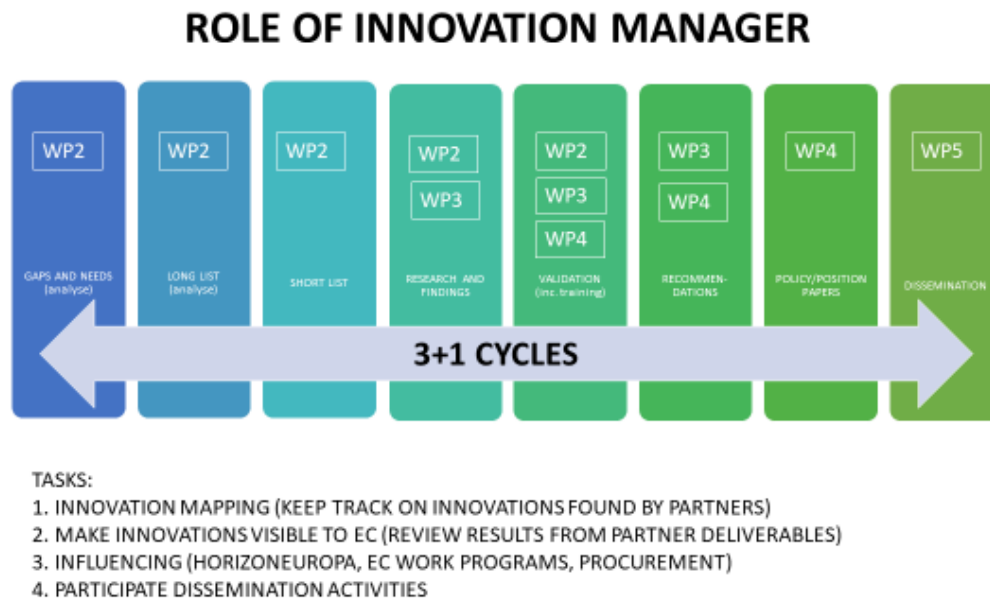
ROLE OF INNOVATION MANAGER

WP2
GAPS AND NEEDS (analyse)

WP2
LONG LIST (analyse)

WP2
SHORT LIST

WP2
WP3
RESEARCH AND FINDINGS

WP2
WP3
WP4
VALIDATION (inc. training)

WP3
WP4
RECOMMENDATIONS

WP4
POLICY/POSITION PAPERS

WP5
DISSEMINATION

3+1 CYCLES

TASKS:
1. INNOVATION MAPPING (KEEP TRACK ON INNOVATIONS FOUND BY PARTNERS)
2. MAKE INNOVATIONS VISIBLE TO EC (REVIEW RESULTS FROM PARTNER DELIVERABLES)
3. INFLUENCING (HORIZONEUROPA, EC WORK PROGRAMS, PROCUREMENT)
4. PARTICIPATE DISSEMINATION ACTIVITIES